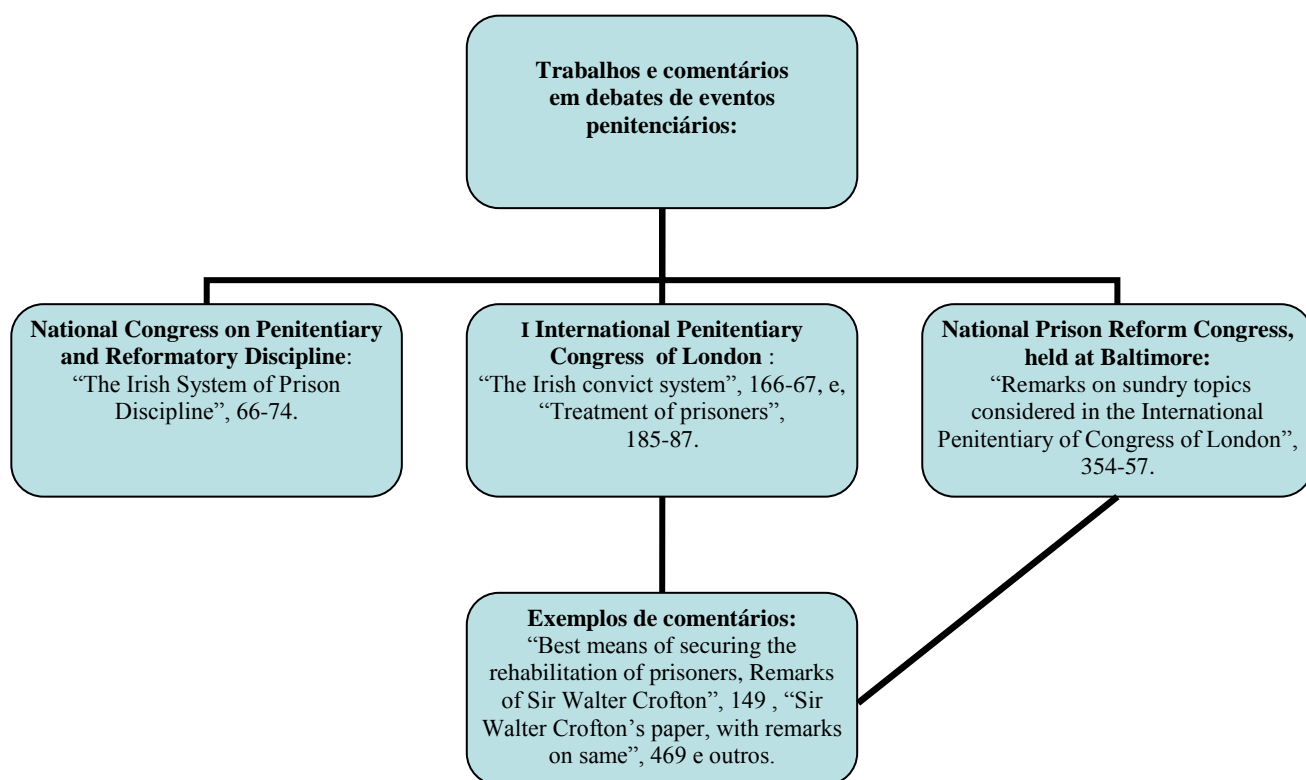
**Trabalhos e comentários em debates de eventos penitenciários:**

**National Congress on Penitentiary and Reformatory Discipline**: "The Irish System of Prison Discipline", 66-74.

**I International Penitentiary Congress of London** : "The Irish convict system", 166-67, e, "Treatment of prisoners", 185-87.

**National Prison Reform Congress, held at Baltimore:** "Remarks on sundry topics considered in the International Penitentiary of Congress of London", 354-57.

**Exemplos de comentários:** "Best means of securing the rehabilitation of prisoners, Remarks of Sir Walter Crofton", 149 , "Sir Walter Crofton's paper, with remarks on same", 469 e outros.